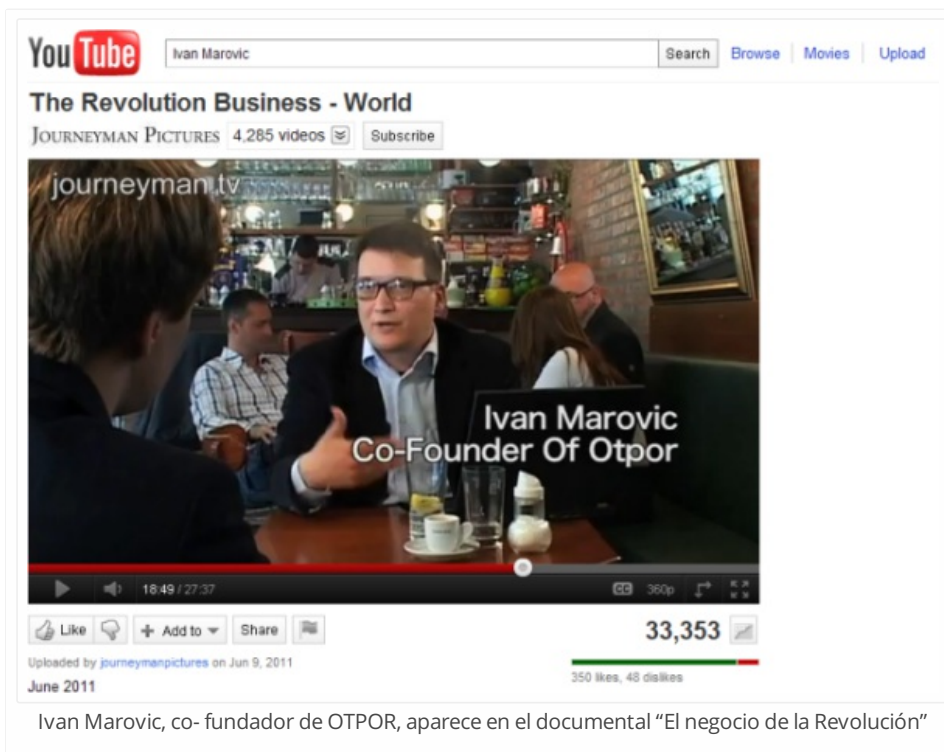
YouTube Ivan Marovic Search Browse Movies Upload

The Revolution Business - World

JOURNEYMAN PICTURES 4,285 videos Subscribe

journeyman.tv

Ivan Marovic
Co-Founder Of Otpor

18:49 / 27:37 360p

Like Add to Share

33,353

Uploaded by journeymanpictures on Jun 9, 2011

June 2011

350 likes, 48 dislikes

Ivan Marovic, co- fundador de OTPOR, aparece en el documental "El negocio de la Revolución"